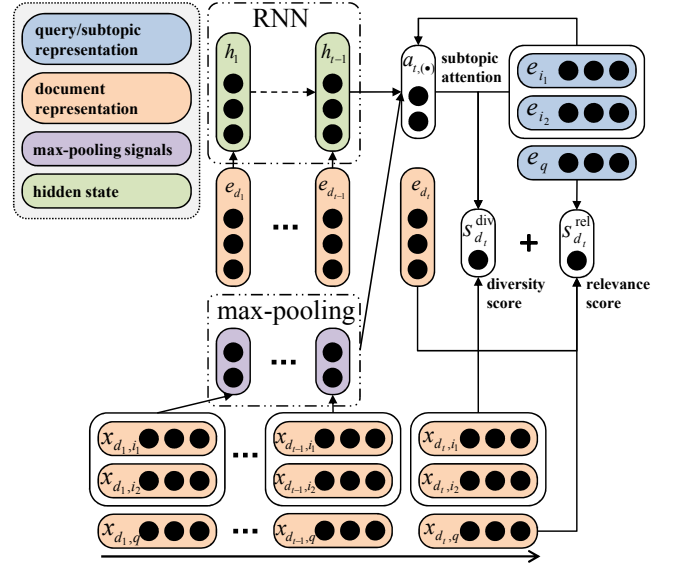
query/subtopic representation

document representation

max-pooling signals

hidden state

RNN

$h_1$

$h_{t-1}$

$a_{t,(\cdot)}$

subtopic attention

$e_{i_1}$

$e_{i_2}$

$e_q$

$e_{d_1}$

...

$e_{d_{t-1}}$

$e_{d_t}$

$s_{d_t}^{\text{div}}$

+

$s_{d_t}^{\text{rel}}$

diversity score

relevance score

max-pooling

...

$x_{d_1,i_1}$

$x_{d_1,i_2}$

...

$x_{d_{t-1},i_1}$

$x_{d_{t-1},i_2}$

$x_{d_t,i_1}$

$x_{d_t,i_2}$

$x_{d_1,q}$

...

$x_{d_{t-1},q}$

$x_{d_t,q}$